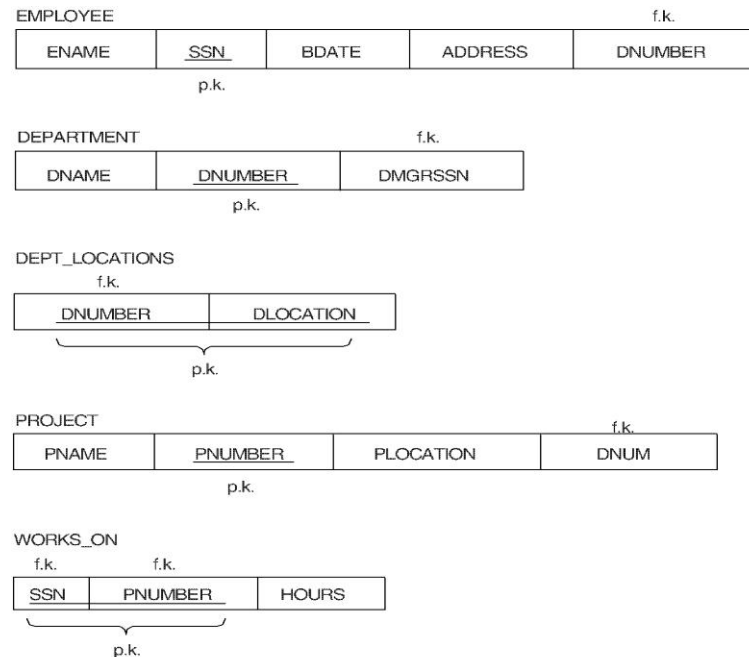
EMPLOYEE

f.k.

| ENAME | SSN | BDATE | ADDRESS | DNUMBER |
|---|---|---|---|---|

p.k.

DEPARTMENT

f.k.

| DNAME | DNUMBER | DMGRSSN |
|---|---|---|

p.k.

DEPT_LOCATIONS

f.k.

| DNUMBER | DLOCATION |
|---|---|

p.k.

PROJECT

f.k.

| PNAME | PNUMBER | PLOCATION | DNUM |
|---|---|---|---|

p.k.

WORKS_ON

f.k. f.k.

| SSN | PNUMBER | HOURS |
|---|---|---|

p.k.